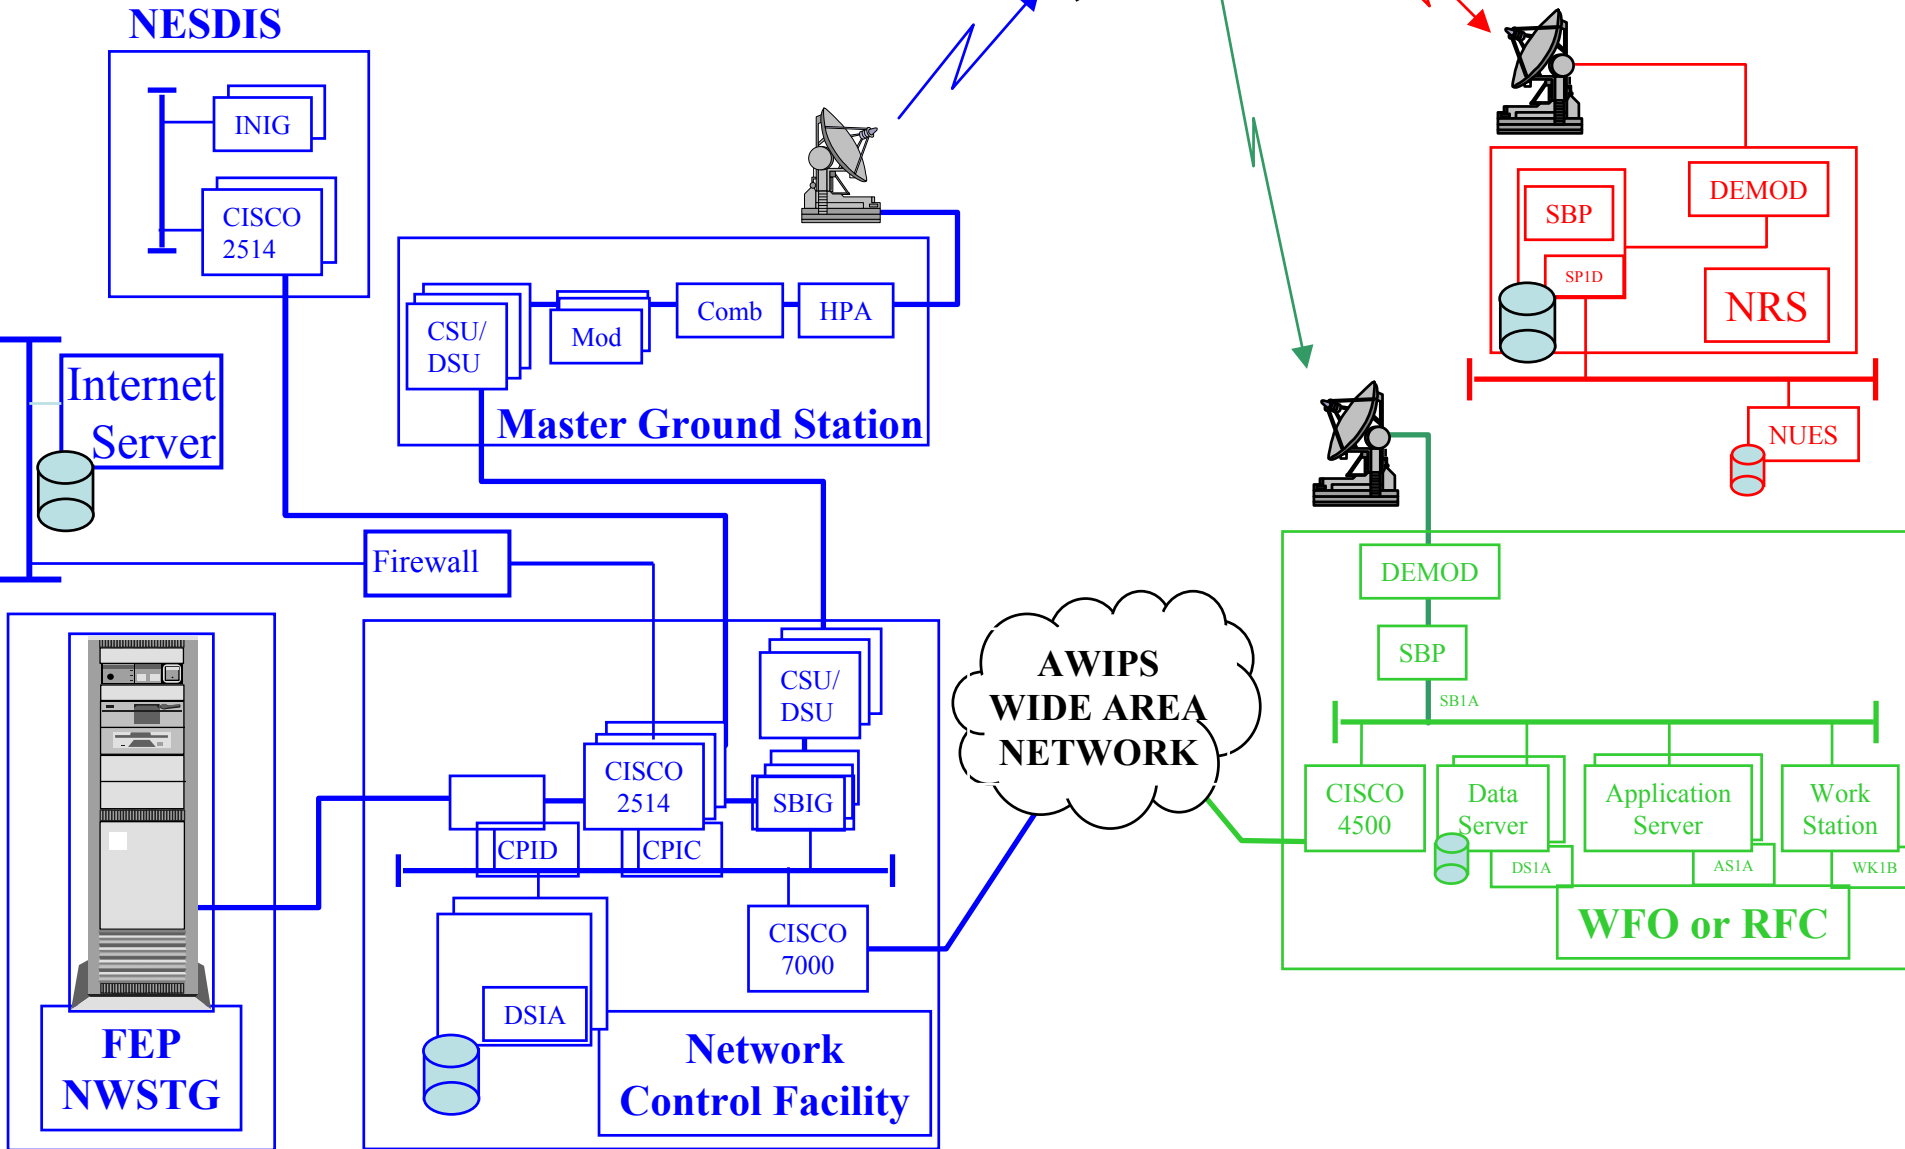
NESDIS

INIG

CISCO 2514

Internet Server

CSU/ DSU

Mod

Comb

HPA

Master Ground Station

Firewall

FEP NWSTG

CSU/ DSU

CISCO 2514

SBIG

CPID

CPIC

DSIA

CISCO 7000

Network Control Facility

AWIPS WIDE AREA NETWORK

SBP

DEMOD

SP1D

NRS

NUES

DEMOD

SBP

SB1A

CISCO 4500

Data Server

Application Server

Work Station

DS1A

AS1A

WK1B

WFO or RFC